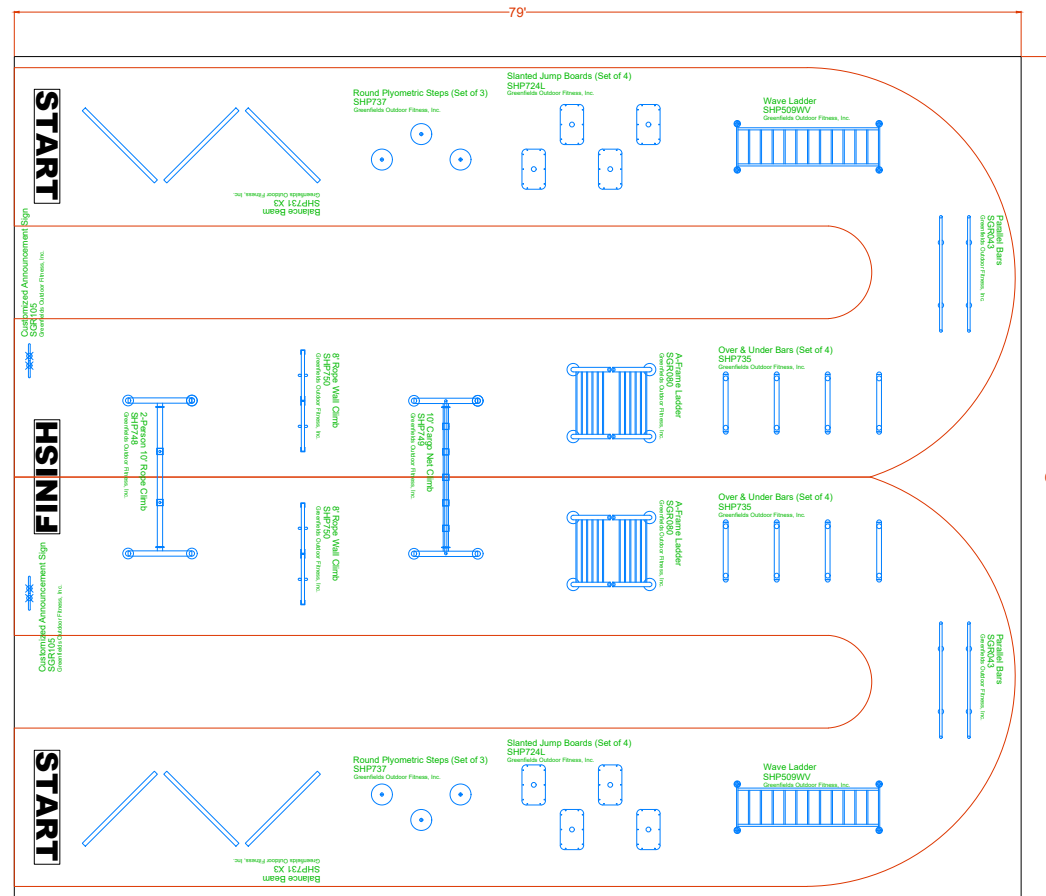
79'

START

Balance Beam
SHP731 X3
Greenfields Outdoor Fitness, Inc.

Round Plyometric Steps (Set of 3)
SHP737
Greenfields Outdoor Fitness, Inc.

Slanted Jump Boards (Set of 4)
SHP724L
Greenfields Outdoor Fitness, Inc.

Wave Ladder
SHP509WV
Greenfields Outdoor Fitness, Inc.

Parallel Bars
SGR043
Greenfields Outdoor Fitness, Inc.

Customized Announcement Sign
SGR105
Greenfields Outdoor Fitness, Inc.

FINISH

2-Person 10' Rope Climb
SHP748
Greenfields Outdoor Fitness, Inc.

8' Rope Wall Climb
SHP750
Greenfields Outdoor Fitness, Inc.

10' Cargo Net Climb
SHP749
Greenfields Outdoor Fitness, Inc.

A-Frame Ladder
SGR080
Greenfields Outdoor Fitness, Inc.

Over & Under Bars (Set of 4)
SHP735
Greenfields Outdoor Fitness, Inc.

8' Rope Wall Climb
SHP750
Greenfields Outdoor Fitness, Inc.

A-Frame Ladder
SGR080
Greenfields Outdoor Fitness, Inc.

Over & Under Bars (Set of 4)
SHP735
Greenfields Outdoor Fitness, Inc.

Customized Announcement Sign
SGR105
Greenfields Outdoor Fitness, Inc.

Parallel Bars
SGR043
Greenfields Outdoor Fitness, Inc.

START

Round Plyometric Steps (Set of 3)
SHP737
Greenfields Outdoor Fitness, Inc.

Slanted Jump Boards (Set of 4)
SHP724L
Greenfields Outdoor Fitness, Inc.

Wave Ladder
SHP509WV
Greenfields Outdoor Fitness, Inc.

Balance Beam
SHP731 X3
Greenfields Outdoor Fitness, Inc.